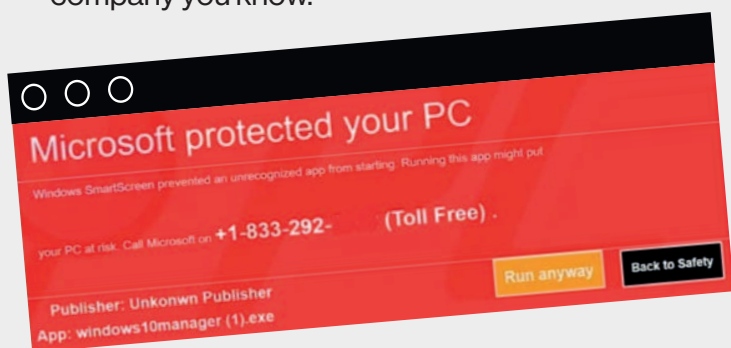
company you know.

Microsoft protected your PC

Windows SmartScreen prevented an unrecognized app from starting. Running this app might put your PC at risk. Call Microsoft on +1-833-292- (Toll Free) .

Run anyway

Back to Safety

Publisher: Unkonwn Publisher

App: windows10manager (1).exe